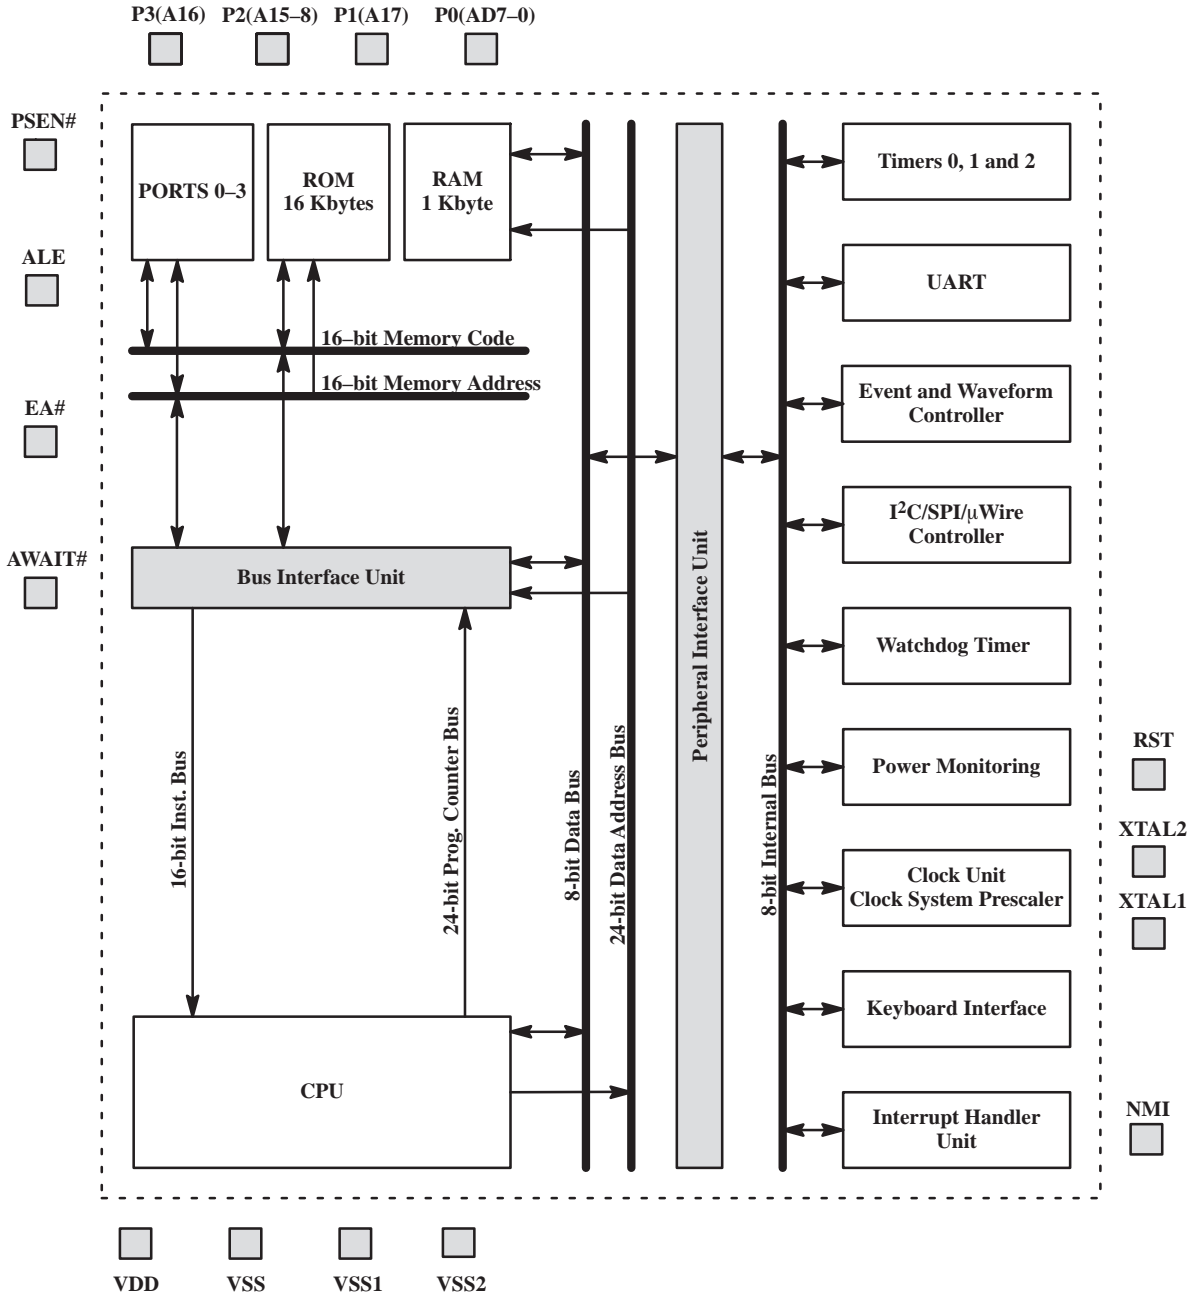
P3(A16) P2(A15–8) P1(A17) P0(AD7–0)

PSEN#

ALE

EA#

AWAIT#

PORTS 0–3

ROM 16 Kbytes

RAM 1 Kbyte

16–bit Memory Code

16–bit Memory Address

Bus Interface Unit

16-bit Inst. Bus

24-bit Prog. Counter Bus

8-bit Data Bus

24-bit Data Address Bus

Peripheral Interface Unit

8-bit Internal Bus

CPU

Timers 0, 1 and 2

UART

Event and Waveform Controller

I$^2$C/SPI/$\mu$Wire Controller

Watchdog Timer

Power Monitoring

Clock Unit Clock System Prescaler

Keyboard Interface

Interrupt Handler Unit

RST

XTAL2

XTAL1

NMI

VDD VSS VSS1 VSS2